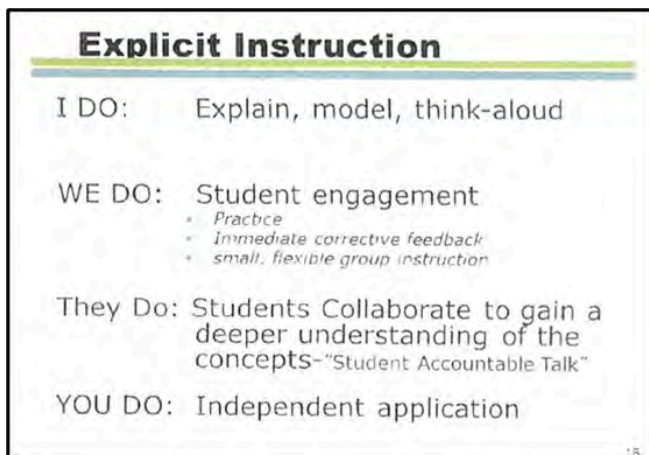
Explicit Instruction

I DO: Explain, model, think-aloud

WE DO: Student engagement
- Practice
- Immediate corrective feedback
- small, flexible group instruction

They Do: Students Collaborate to gain a deeper understanding of the concepts-"Student Accountable Talk"

YOU DO: Independent application

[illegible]